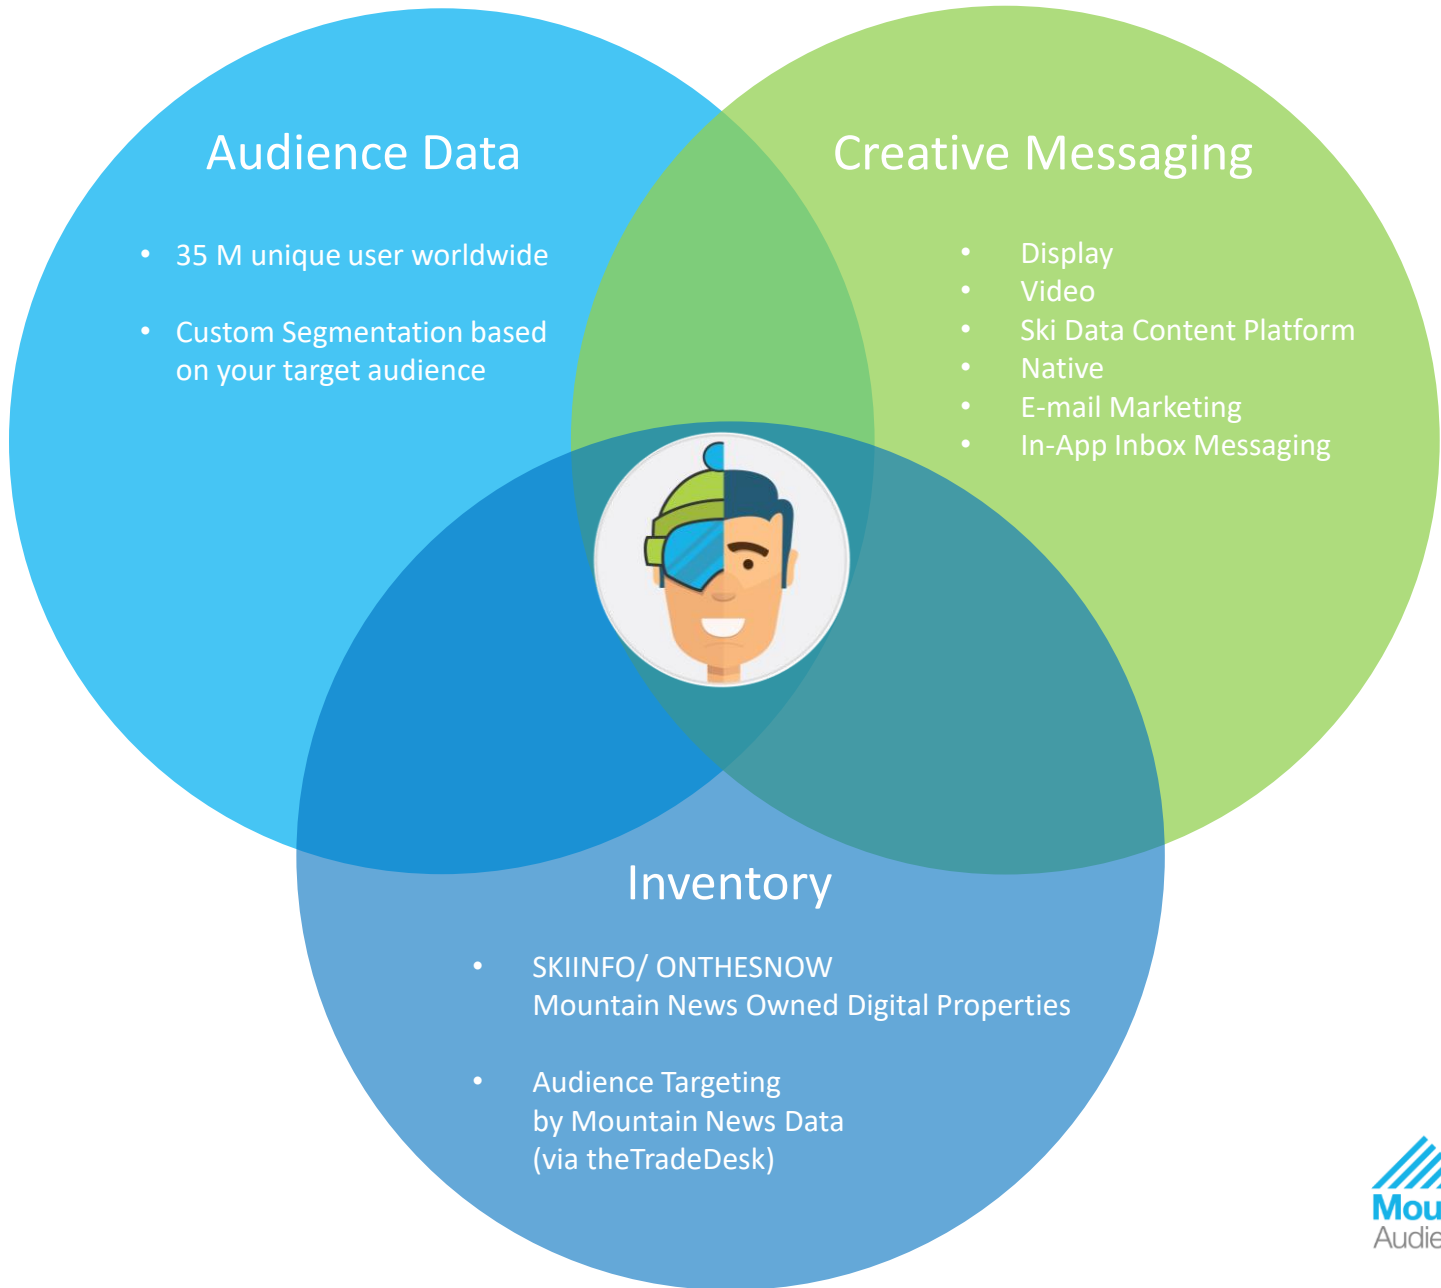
Audience Data

- 35 M unique user worldwide
- Custom Segmentation based on your target audience

Creative Messaging

- Display
- Video
- Ski Data Content Platform
- Native
- E-mail Marketing
- In-App Inbox Messaging

Inventory

- SKIINFO/ ONTHESNOW
Mountain News Owned Digital Properties
- Audience Targeting
by Mountain News Data
(via theTradeDesk)

Mou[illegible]
Audie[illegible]